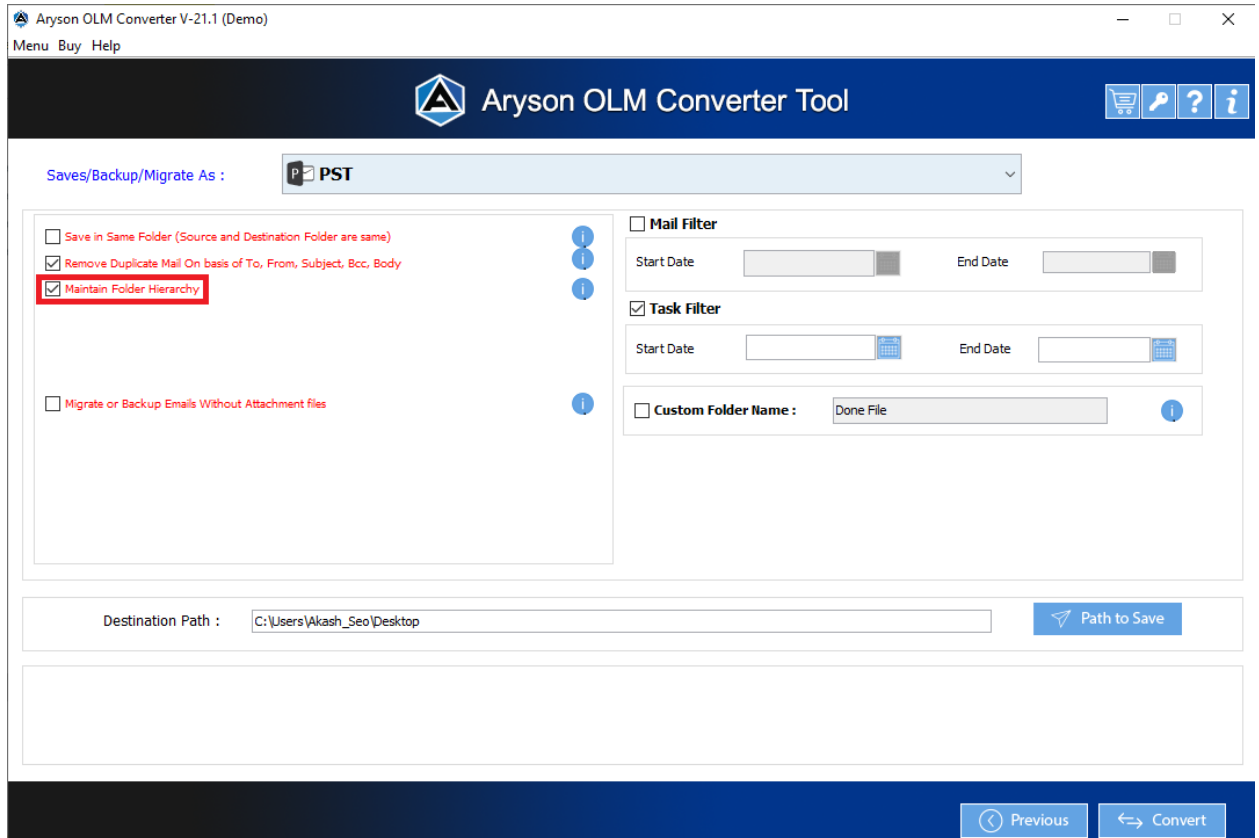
Aryson OLM Converter V-21.1 (Demo)

Menu Buy Help

Aryson OLM Converter Tool

Saves/Backup/Migrate As :

PST

Save in Same Folder (Source and Destination Folder are same)

Remove Duplicate Mail On basis of To, From, Subject, Bcc, Body

Maintain Folder Hierarchy

Migrate or Backup Emails Without Attachment files

Mail Filter

Start Date

End Date

Task Filter

Start Date

End Date

Custom Folder Name :

Done File

Destination Path :

C:\Users\Akash_Seo\Desktop

Path to Save

Previous

Convert